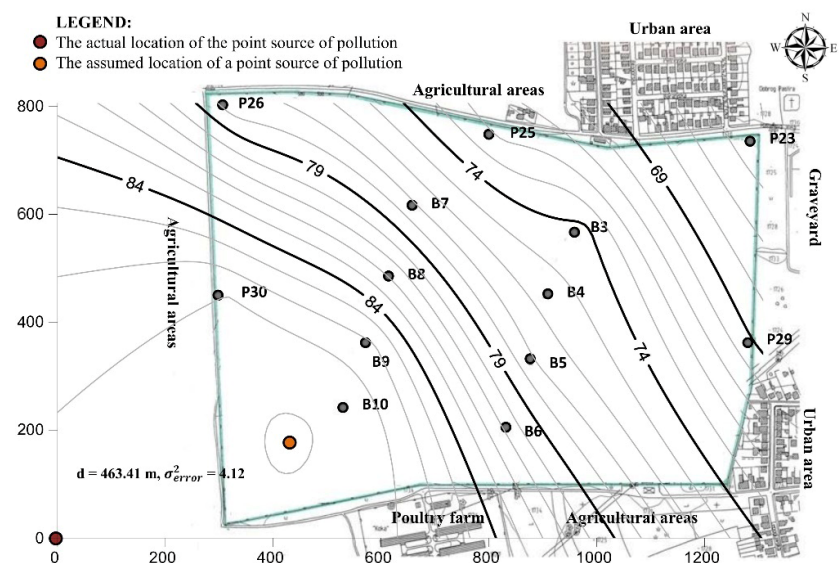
LEGEND:
The actual location of the point source of pollution
The assumed location of a point source of pollution

Urban area
N
W
E
S
Agricultural areas
P26
P25
P23
84
79
74
69
Graveyard
B7
B3
Agricultural areas
B8
P30
B4
84
B9
79
74
P29
B5
B10
B6
Urban area
d = 463.41 m, $\sigma^2_{error}$ = 4.12
Poultry farm
Agricultural areas
800
600
400
200
0
0
200
400
600
800
1000
1200